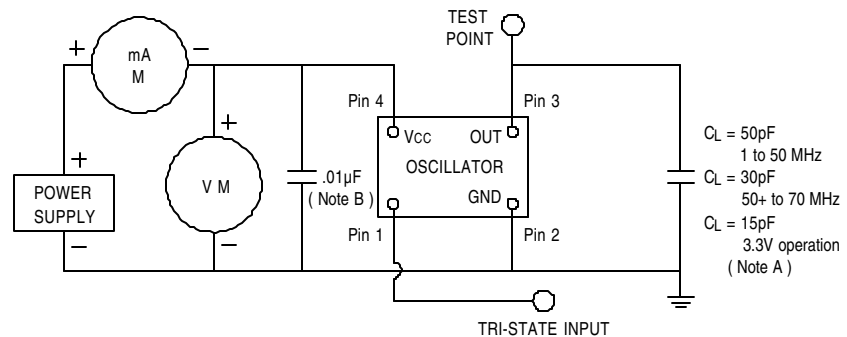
TEST POINT

+ mA M −

+ V M −

+ POWER SUPPLY −

.01µF ( Note B )

Pin 4

$V_{CC}$ OUT

OSCILLATOR

GND

Pin 3

Pin 1

Pin 2

$C_L$ = 50pF 1 to 50 MHz

$C_L$ = 30pF 50+ to 70 MHz

$C_L$ = 15pF 3.3V operation

( Note A )

TRI-STATE INPUT